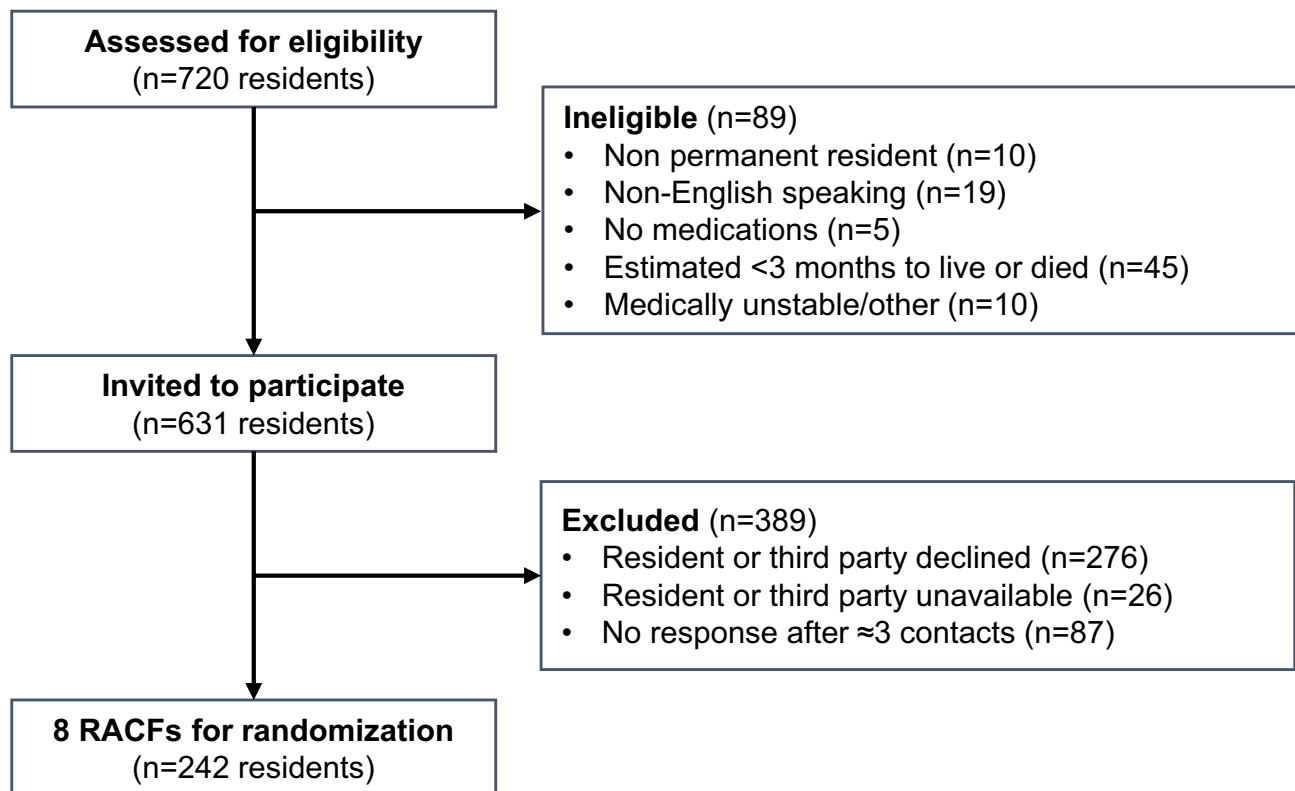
**Assessed for eligibility**
(n=720 residents)

**Ineligible** (n=89)
- Non permanent resident (n=10)
- Non-English speaking (n=19)
- No medications (n=5)
- Estimated <3 months to live or died (n=45)
- Medically unstable/other (n=10)

**Invited to participate**
(n=631 residents)

**Excluded** (n=389)
- Resident or third party declined (n=276)
- Resident or third party unavailable (n=26)
- No response after ≈3 contacts (n=87)

**8 RACFs for randomization**
(n=242 residents)